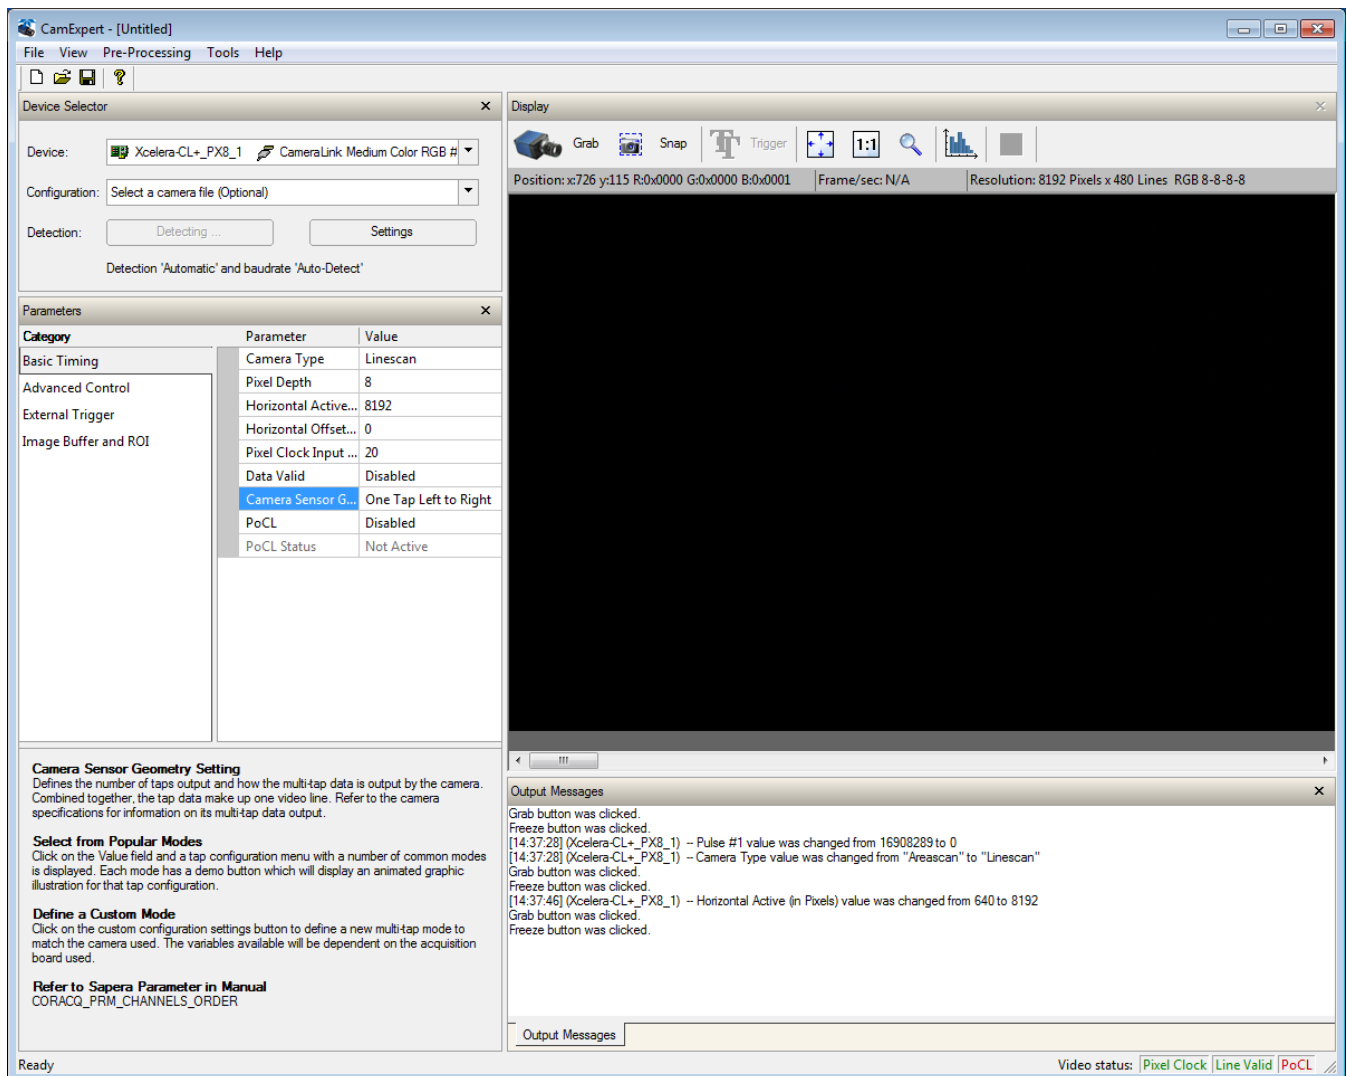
CamExpert - [Untitled]

File View Pre-Processing Tools Help

Device Selector

Device: Xcelera-CL+_PX8_1 CameraLink Medium Color RGB #

Configuration: Select a camera file (Optional)

Detection: Detecting ... Settings

Detection 'Automatic' and baudrate 'Auto-Detect'

Parameters

| Category | Parameter | Value |
|---|---|---|
| Basic Timing | Camera Type | Linescan |
| Advanced Control | Pixel Depth | 8 |
| External Trigger | Horizontal Active... | 8192 |
| Image Buffer and ROI | Horizontal Offset... | 0 |
| | Pixel Clock Input ... | 20 |
| | Data Valid | Disabled |
| | Camera Sensor G... | One Tap Left to Right |
| | PoCL | Disabled |
| | PoCL Status | Not Active |

Camera Sensor Geometry Setting
Defines the number of taps output and how the multi-tap data is output by the camera. Combined together, the tap data make up one video line. Refer to the camera specifications for information on its multi-tap data output.

Select from Popular Modes
Click on the Value field and a tap configuration menu with a number of common modes is displayed. Each mode has a demo button which will display an animated graphic illustration for that tap configuration.

Define a Custom Mode
Click on the custom configuration settings button to define a new multi-tap mode to match the camera used. The variables available will be dependent on the acquisition board used.

Refer to Sapera Parameter in Manual
CORACQ_PRM_CHANNELS_ORDER

Display

Grab Snap Trigger 1:1

Position: x:726 y:115 R:0x0000 G:0x0000 B:0x0001 Frame/sec: N/A Resolution: 8192 Pixels x 480 Lines RGB 8-8-8-8

Output Messages

Grab button was clicked.
Freeze button was clicked.
[14:37:28] (Xcelera-CL+_PX8_1) -- Pulse #1 value was changed from 16908289 to 0
[14:37:28] (Xcelera-CL+_PX8_1) -- Camera Type value was changed from "Areascan" to "Linescan"
Grab button was clicked.
Freeze button was clicked.
[14:37:46] (Xcelera-CL+_PX8_1) -- Horizontal Active (in Pixels) value was changed from 640 to 8192
Grab button was clicked.
Freeze button was clicked.

Output Messages

Ready

Video status: Pixel Clock Line Valid PoCL